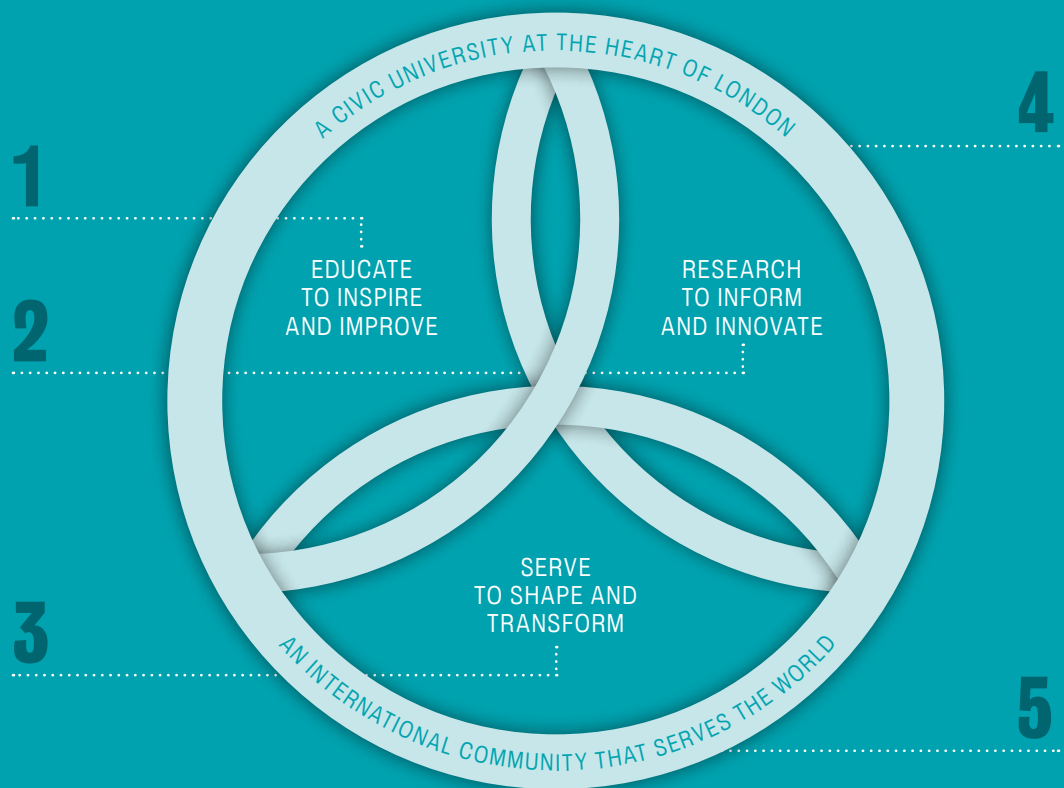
A CIVIC UNIVERSITY AT THE HEART OF LONDON

4

1

EDUCATE TO INSPIRE AND IMPROVE

RESEARCH TO INFORM AND INNOVATE

2

SERVE TO SHAPE AND TRANSFORM

3

AN INTERNATIONAL COMMUNITY THAT SERVES THE WORLD

5